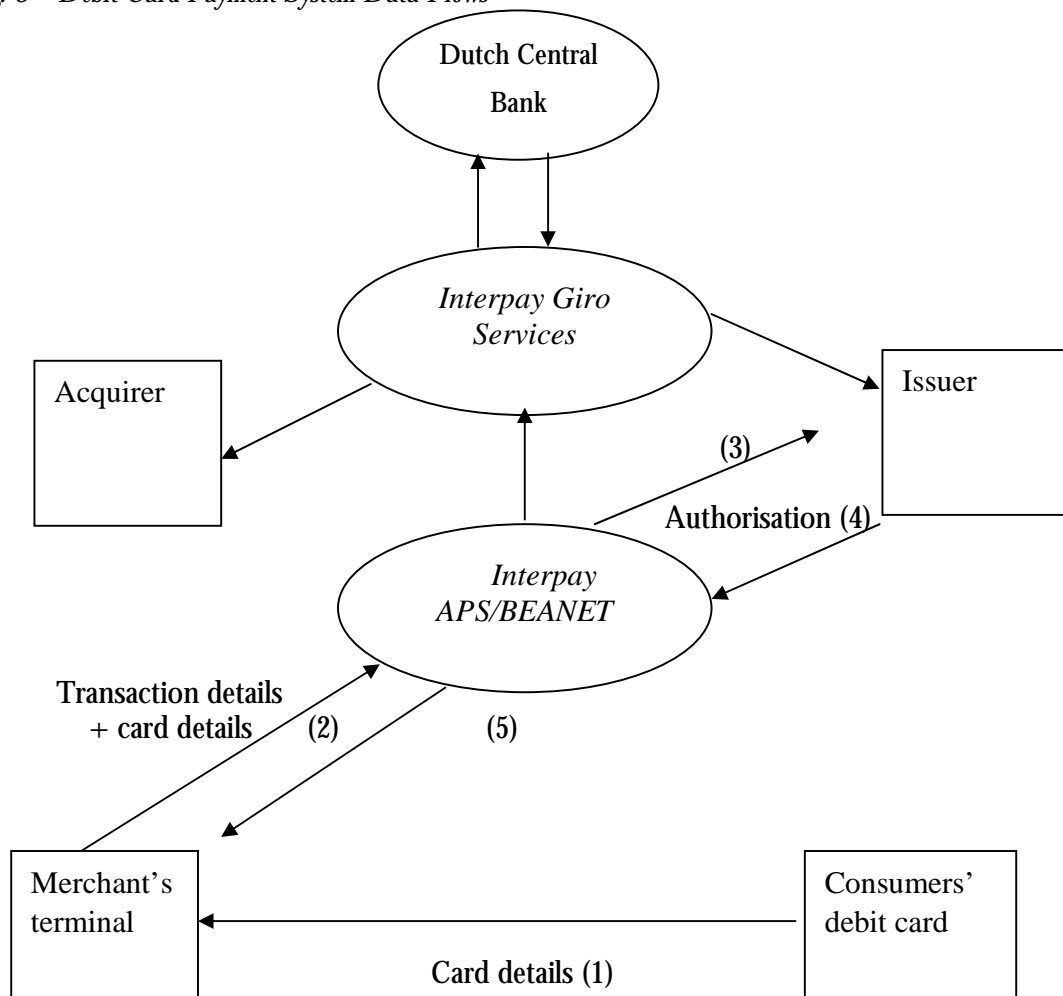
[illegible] Debit Card Payment System Data Flows

Dutch Central Bank

Interpay Giro Services

Acquirer

Issuer

(3)

Authorisation (4)

Interpay APS/BEANET

Transaction details + card details

(2)

(5)

Merchant's terminal

Consumers' debit card

Card details (1)